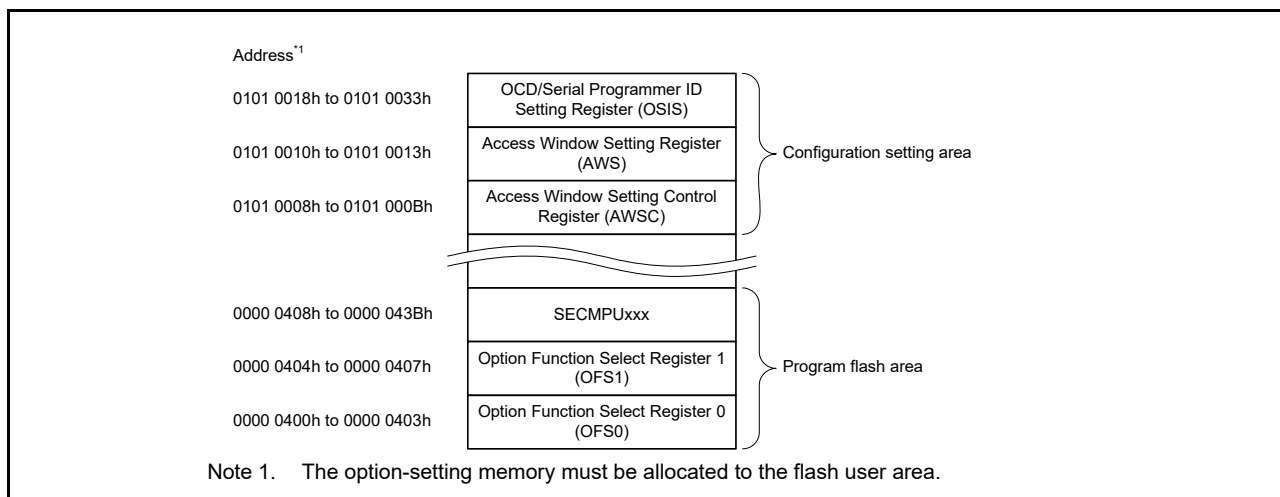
Address$^{*1}$

0101 0018h to 0101 0033h
OCD/Serial Programmer ID Setting Register (OSIS)

0101 0010h to 0101 0013h
Access Window Setting Register (AWS)

0101 0008h to 0101 000Bh
Access Window Setting Control Register (AWSC)

Configuration setting area

0000 0408h to 0000 043Bh
SECMPUxxx

0000 0404h to 0000 0407h
Option Function Select Register 1 (OFS1)

0000 0400h to 0000 0403h
Option Function Select Register 0 (OFS0)

Program flash area

Note 1. The option-setting memory must be allocated to the flash user area.